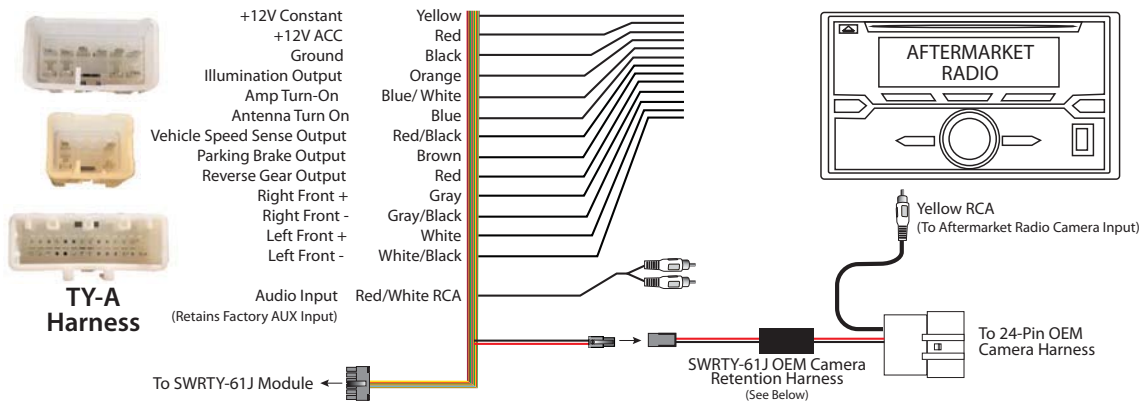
+12V Constant Yellow
+12V ACC Red
Ground Black
Illumination Output Orange
Amp Turn-On Blue/ White
Antenna Turn On Blue
Vehicle Speed Sense Output Red/Black
Parking Brake Output Brown
Reverse Gear Output Red
Right Front + Gray
Right Front - Gray/Black
Left Front + White
Left Front - White/Black

Audio Input Red/White RCA
(Retains Factory AUX Input)

TY-A Harness

AFTERMARKET RADIO

Yellow RCA
(To Aftermarket Radio Camera Input)

To 24-Pin OEM Camera Harness

SWRTY-61J OEM Camera Retention Harness
(See Below)

To SWRTY-61J Module